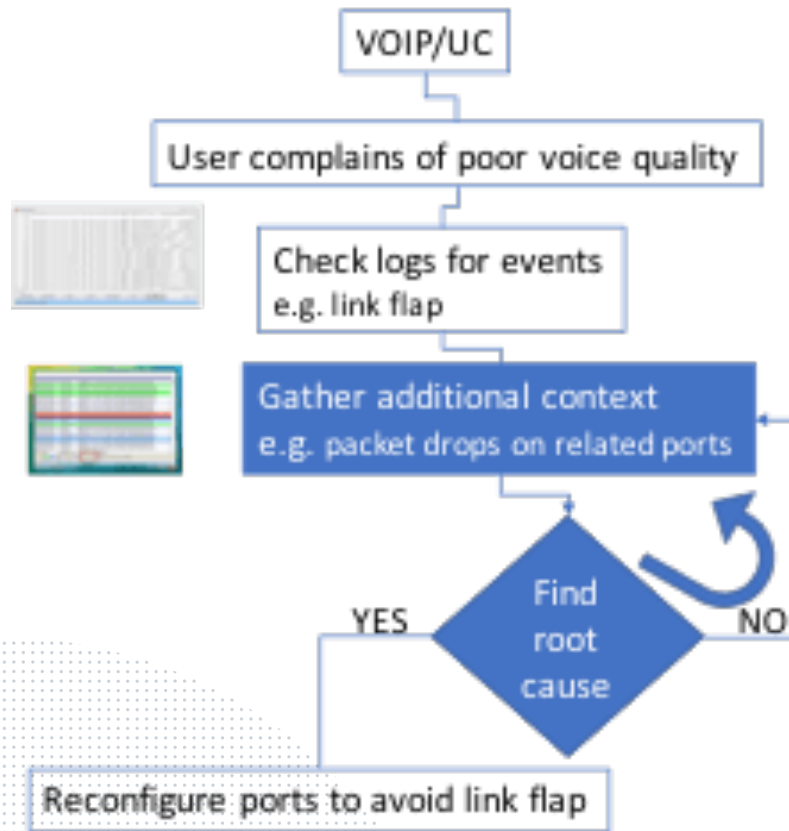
VOIP/UC

User complains of poor voice quality

Check logs for events
e.g. link flap

Gather additional context
e.g. packet drops on related ports

Find root cause

YES

NO

Reconfigure ports to avoid link flap